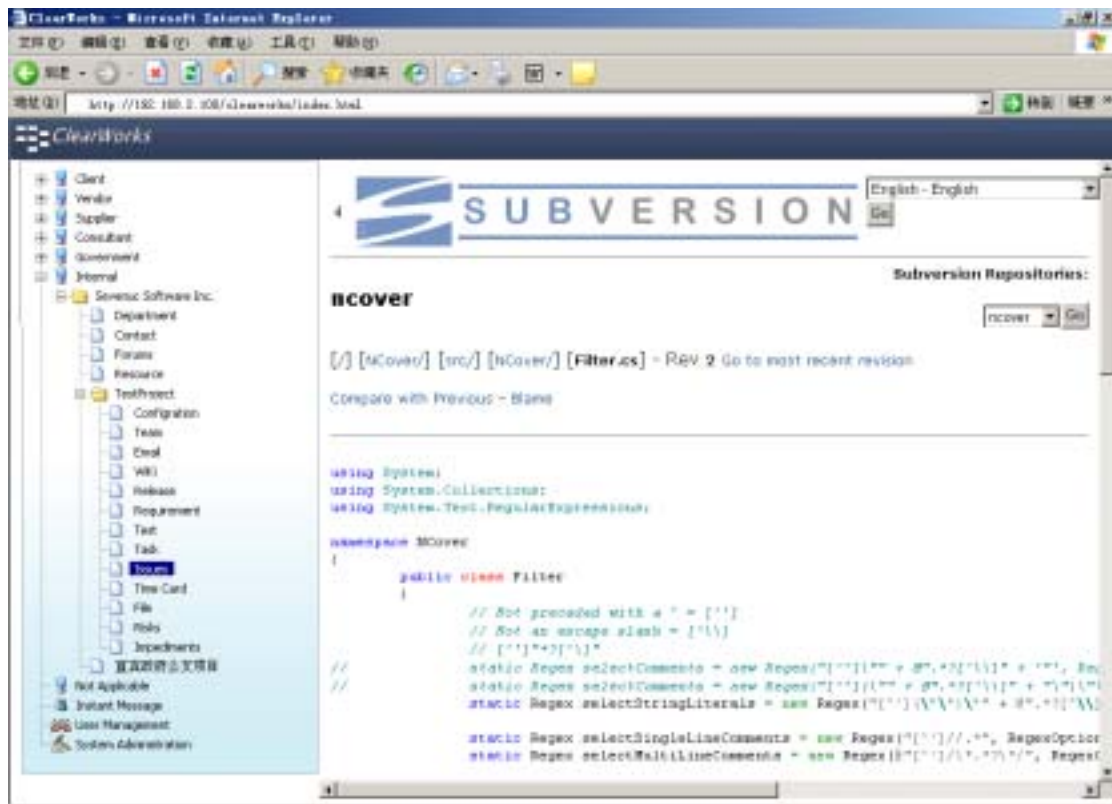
ClearWorks - Microsoft Internet Explorer

文件(F) 编辑(E) 查看(V) 收藏(A) 工具(T) 帮助(H)

后退 搜索 收藏夹

地址(D) http://192.168.2.108/clearworks/index.html

转到 链接

ClearWorks

Client
Vendor
Supplier
Consultant
Government
Internal
Severus Software Inc.
Department
Contact
Forums
Resource
TestProject
Configration
Team
Email
Wiki
Release
Requirement
Test
Task
Issues
Time Card
File
Risks
Impediments
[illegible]
Not Applicable
Instant Message
User Management
System Administration

SUBVERSION

English - English

Go

Subversion Repositories:

ncover

ncover Go

[/] [NCover/] [src/] [NCover/] [Filter.cs] - Rev 2 Go to most recent revision

Compare with Previous - Blame

using System;
using System.Collections;
using System.Text.RegularExpressions;

namespace NCover
{
public class Filter
{
// Not preceded with a " = [^"]
// Not an escape slash = [^\\]
// [^"]"+?[^\]"
// static Regex selectComments = new Regex("[^"]|"" + @".*?[^\\]" + "", Reg
// static Regex selectComments = new Regex("[^"]|("" + @".*?[^\\]" + "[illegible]
static Regex selectStringLiterals = new Regex("[^']|(\"\")\"" + @".*?[^\\][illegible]

static Regex selectSingleLineComments = new Regex("[^']//.*", RegexOption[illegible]
static Regex selectMultiLineComments = new Regex(@"[^']/\*.*?\*/", Regex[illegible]